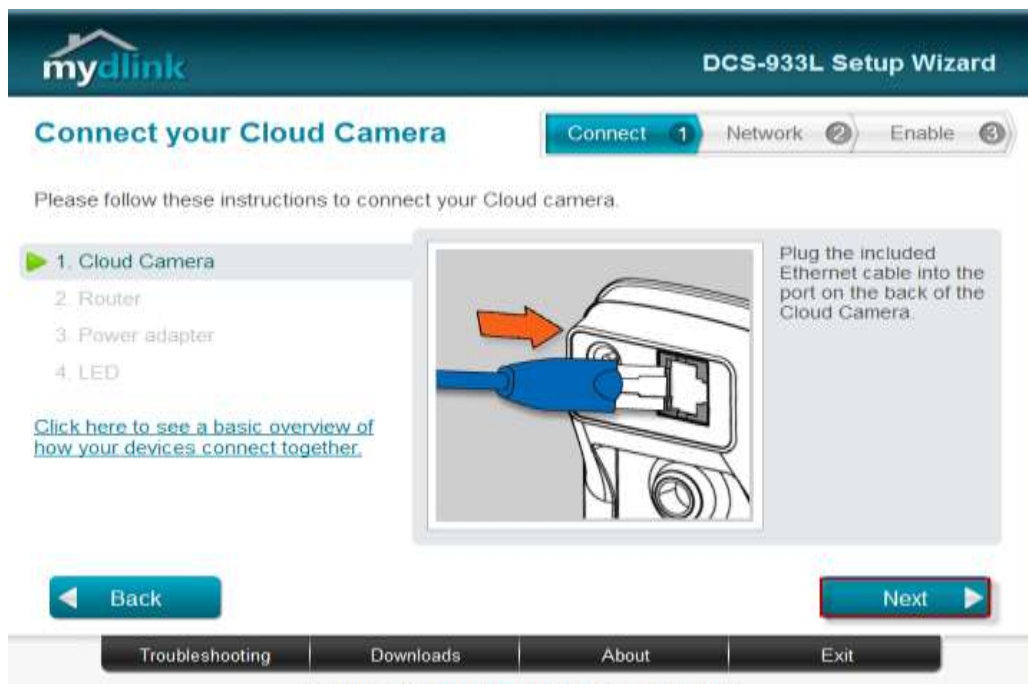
mydlink

DCS-933L Setup Wizard

Connect your Cloud Camera

Connect 1 Network 2 Enable 3

Please follow these instructions to connect your Cloud camera.

1. Cloud Camera
2. Router
3. Power adapter
4. LED

Click here to see a basic overview of how your devices connect together.

Plug the included Ethernet cable into the port on the back of the Cloud Camera.

Back

Next

Troubleshooting | Downloads | About | Exit